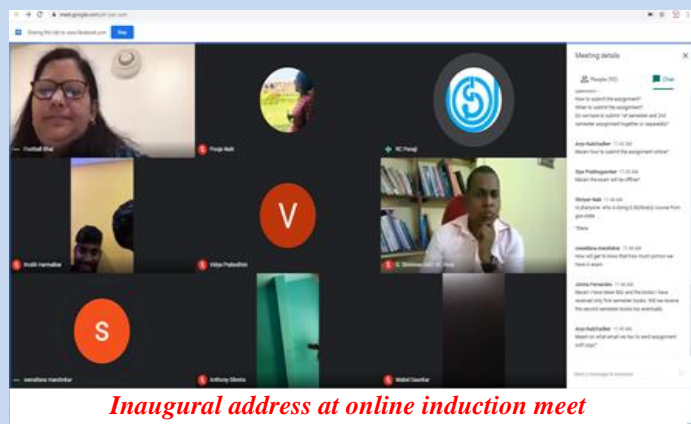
meet.google.com/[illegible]

Sharing this tab to www.facebook.com Stop

Meeting details

People (50) Chat

How to submit the assignment? When to submit the assignment? Do we have to submit 1st semester and 2nd semester assignment together or separately?

Arya Naik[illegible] 11:45 AM
Ma'am how to submit the assignment online?

Diya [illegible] 11:45 AM
Ma'am the exam will be offline?

Shriyan Naik 11:46 AM
hi shanaz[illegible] who is doing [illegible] course from goa state

Thank

swaddana mandrekar 11:46 AM
How will get to know that how much portion we have in exam

Jovina Fernandes 11:46 AM
Ma'am I have taken BSc and the books I have received only first semester books. Will we receive the second semester books too eventually.

Arya Naik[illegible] 11:46 AM
Ma'am on what email we has to send assignment soft copy?

Send a message to everyone

Prabhati Bhat

Pooja Naik

RC Panaji

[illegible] Harmalkar

V

Vidya Prabhudesai

S. Shrinivas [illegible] RC Panaji

S

swaddana mandrekar

Anthony Silveira

Mabel Gaunkar

Inaugural address at online induction meet